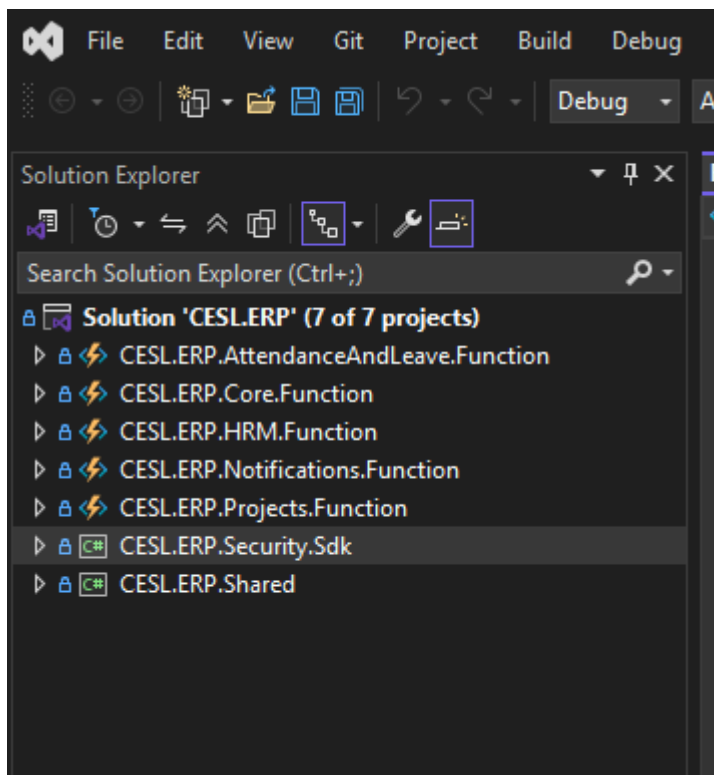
File Edit View Git Project Build Debug

Debug A

Solution Explorer

Search Solution Explorer (Ctrl+;)

Solution 'CESL.ERP' (7 of 7 projects)
CESL.ERP.AttendanceAndLeave.Function
CESL.ERP.Core.Function
CESL.ERP.HRM.Function
CESL.ERP.Notifications.Function
CESL.ERP.Projects.Function
CESL.ERP.Security.Sdk
CESL.ERP.Shared